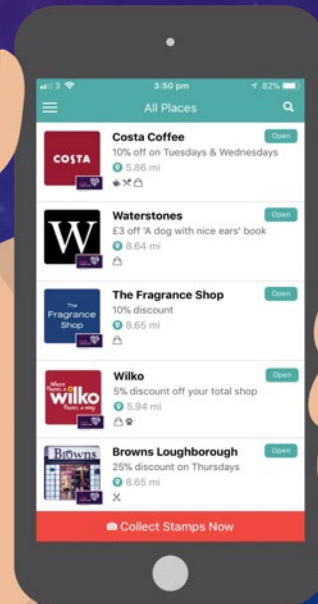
3
3:50 pm
82%
All Places

COSTA
Costa Coffee
Open
10% off on Tuesdays & Wednesdays
5.86 mi

W
Waterstones
Open
£3 off 'A dog with nice ears' book
8.64 mi

The Fragrance Shop
The Fragrance Shop
Open
10% discount
8.65 mi

Where there's a wilko there's a way
Wilko
Open
5% discount off your total shop
5.94 mi

Browns
Browns Loughborough
Open
25% discount on Thursdays
8.65 mi

Collect Stamps Now